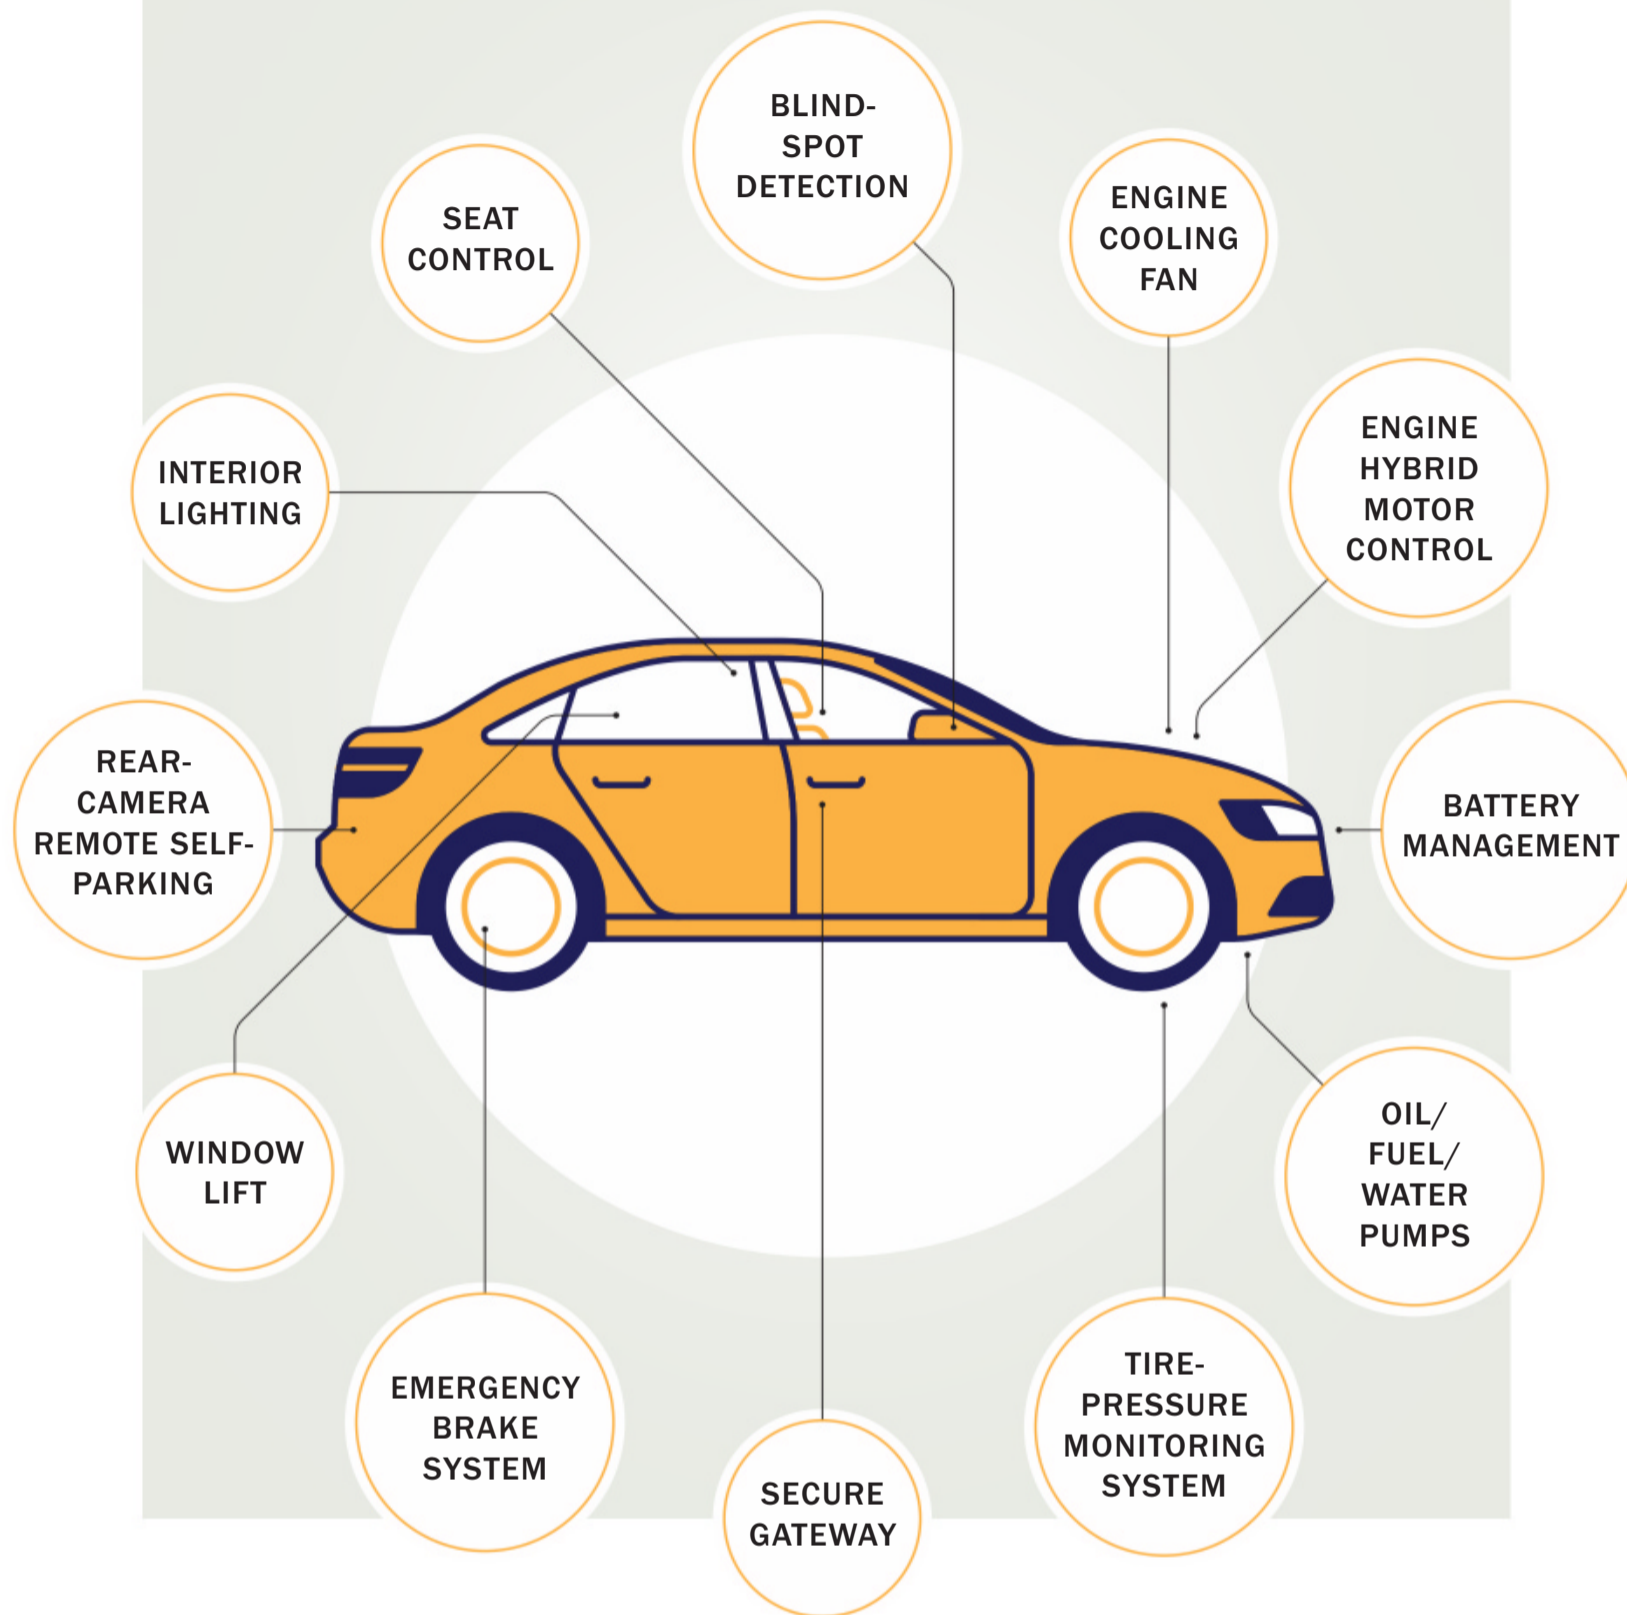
BLIND-SPOT DETECTION

SEAT CONTROL

ENGINE COOLING FAN

ENGINE HYBRID MOTOR CONTROL

INTERIOR LIGHTING

REAR-CAMERA REMOTE SELF-PARKING

BATTERY MANAGEMENT

WINDOW LIFT

OIL/ FUEL/ WATER PUMPS

EMERGENCY BRAKE SYSTEM

TIRE-PRESSURE MONITORING SYSTEM

SECURE GATEWAY